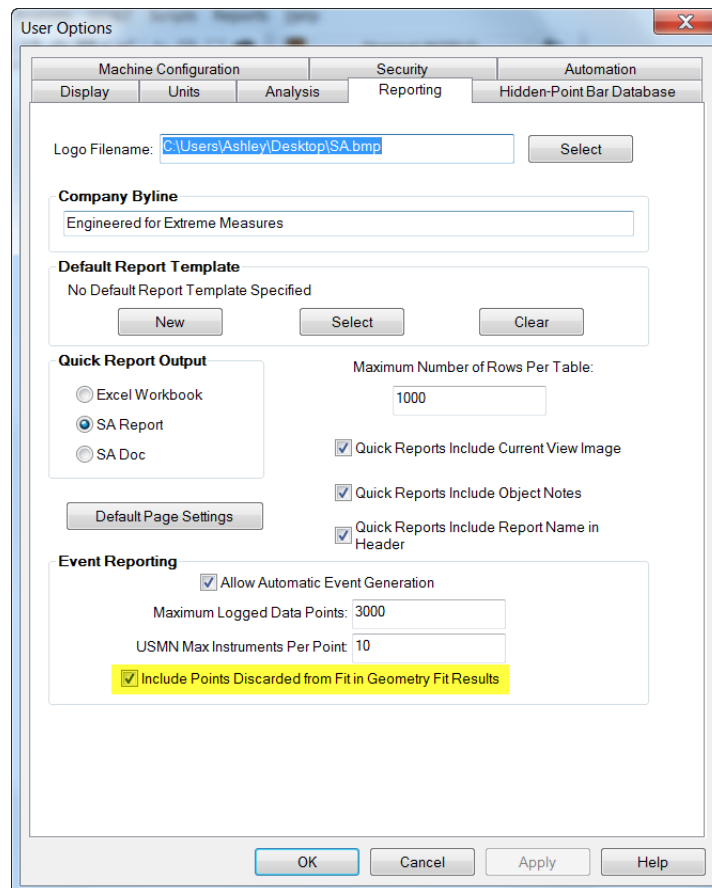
User Options

Machine Configuration | Security | Automation
Display | Units | Analysis | Reporting | Hidden-Point Bar Database

Logo Filename: C:\Users\Ashley\Desktop\SA.bmp
Select

Company Byline
Engineered for Extreme Measures

Default Report Template
No Default Report Template Specified
New
Select
Clear

Quick Report Output
Excel Workbook
SA Report
SA Doc

Maximum Number of Rows Per Table:
1000

Quick Reports Include Current View Image
Quick Reports Include Object Notes
Quick Reports Include Report Name in Header

Default Page Settings

Event Reporting
Allow Automatic Event Generation
Maximum Logged Data Points: 3000
USMN Max Instruments Per Point: 10
Include Points Discarded from Fit in Geometry Fit Results

OK
Cancel
Apply
Help